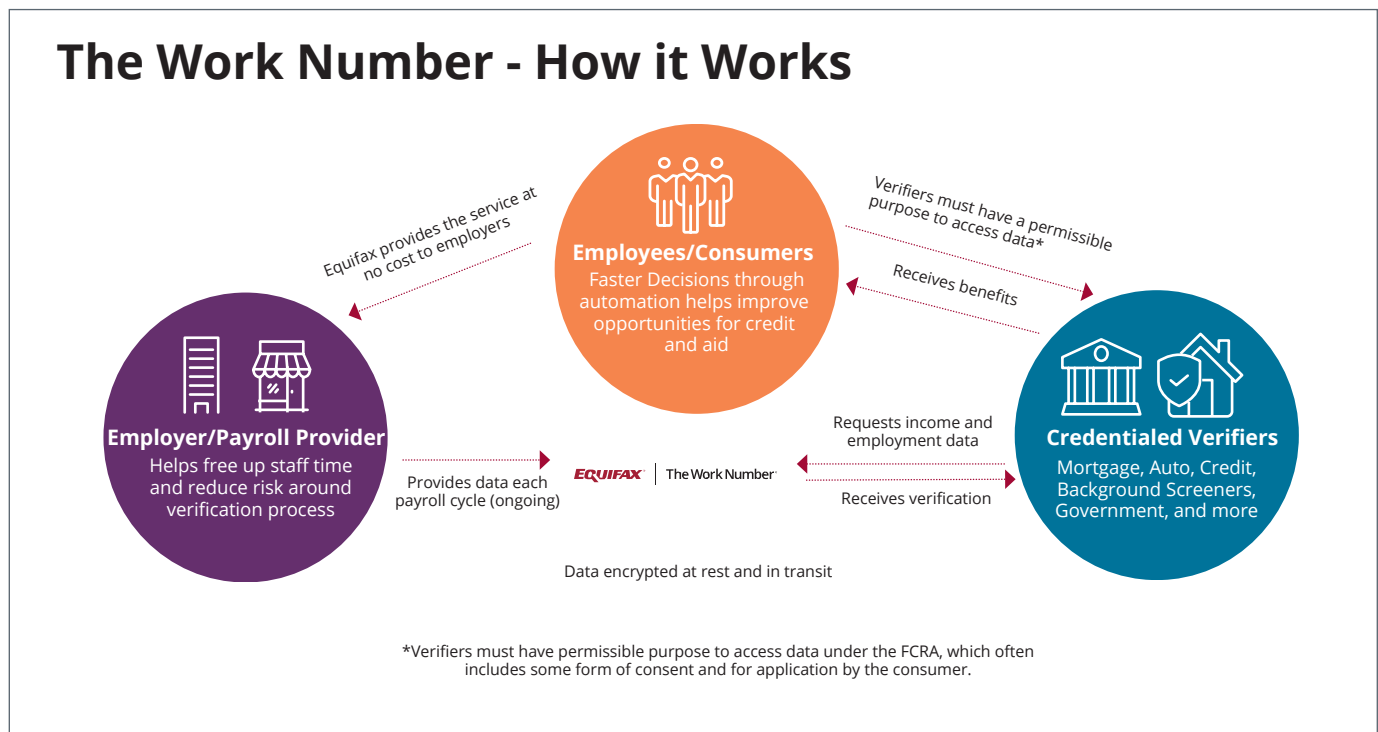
The Work Number - How it Works

Equifax provides the service at no cost to employers

Employees/Consumers
Faster Decisions through automation helps improve opportunities for credit and aid

Verifiers must have a permissible purpose to access data*

Receives benefits

Employer/Payroll Provider
Helps free up staff time and reduce risk around verification process

Provides data each payroll cycle (ongoing)

EQUIFAX | The Work Number

Requests income and employment data

Receives verification

Credentialed Verifiers
Mortgage, Auto, Credit, Background Screeners, Government, and more

Data encrypted at rest and in transit

*Verifiers must have permissible purpose to access data under the FCRA, which often includes some form of consent and for application by the consumer.